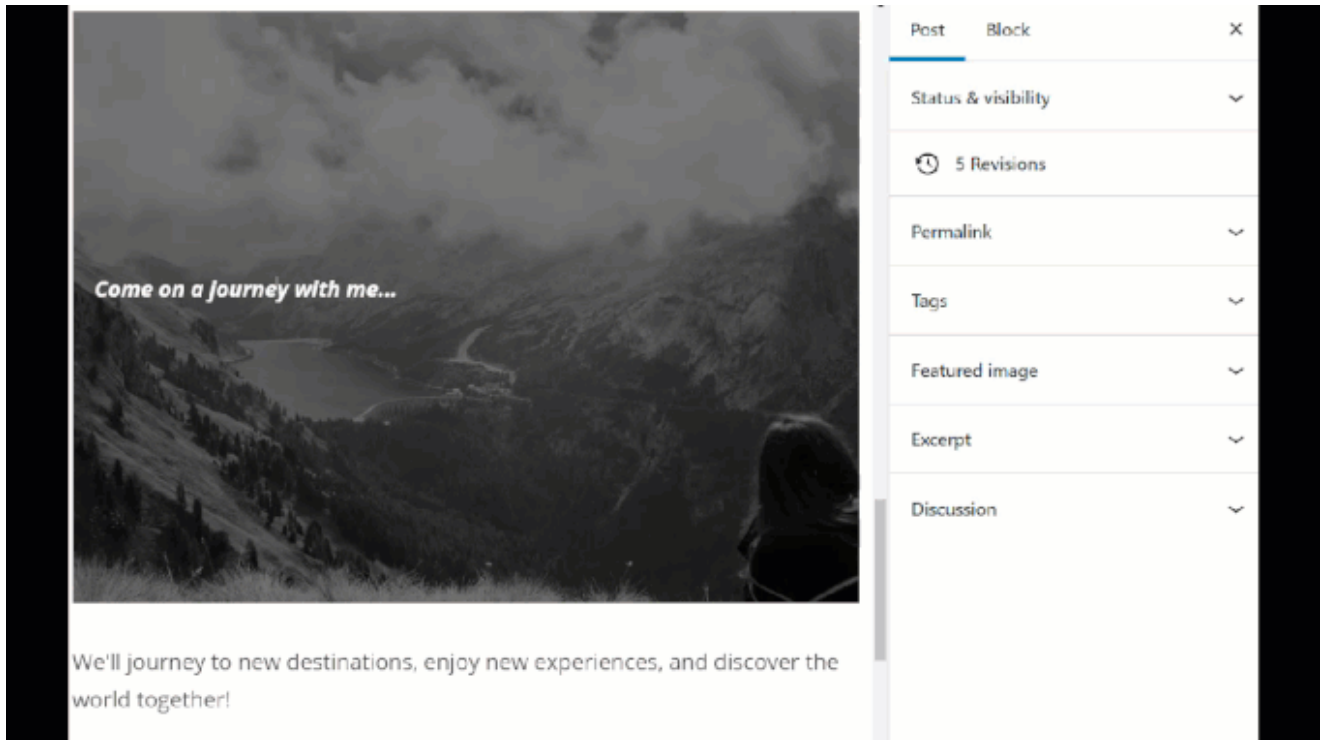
Come on a journey with me...

We'll journey to new destinations, enjoy new experiences, and discover the world together!

Post
Block
×

Status & visibility

5 Revisions

Permalink

Tags

Featured image

Excerpt

Discussion